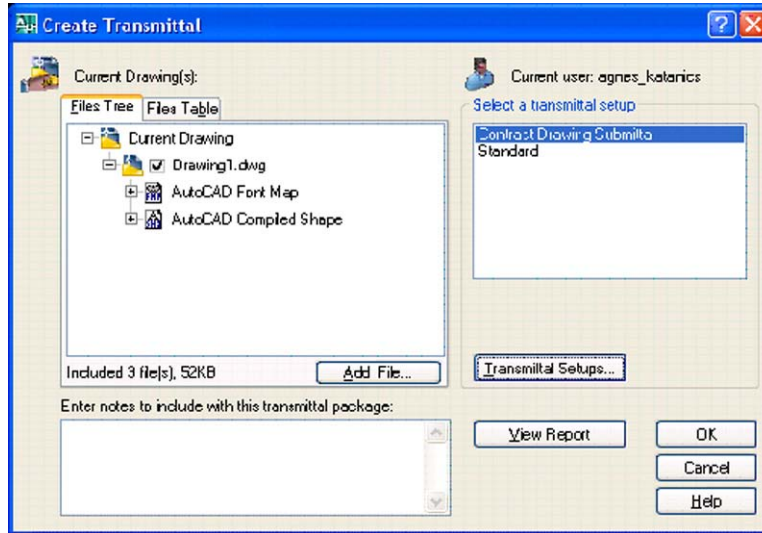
Create Transmittal

Current Drawing(s):

Files Tree | Files Table

Current Drawing
Drawing1.dwg
AutoCAD Font Map
AutoCAD Compiled Shape

Included 3 file(s), 52KB

Add File...

Current user: agnes_katanics

Select a transmittal setup

Contract Drawing Submitta
Standard

Transmittal Setups...

Enter notes to include with this transmittal package:

View Report

OK

Cancel

Help